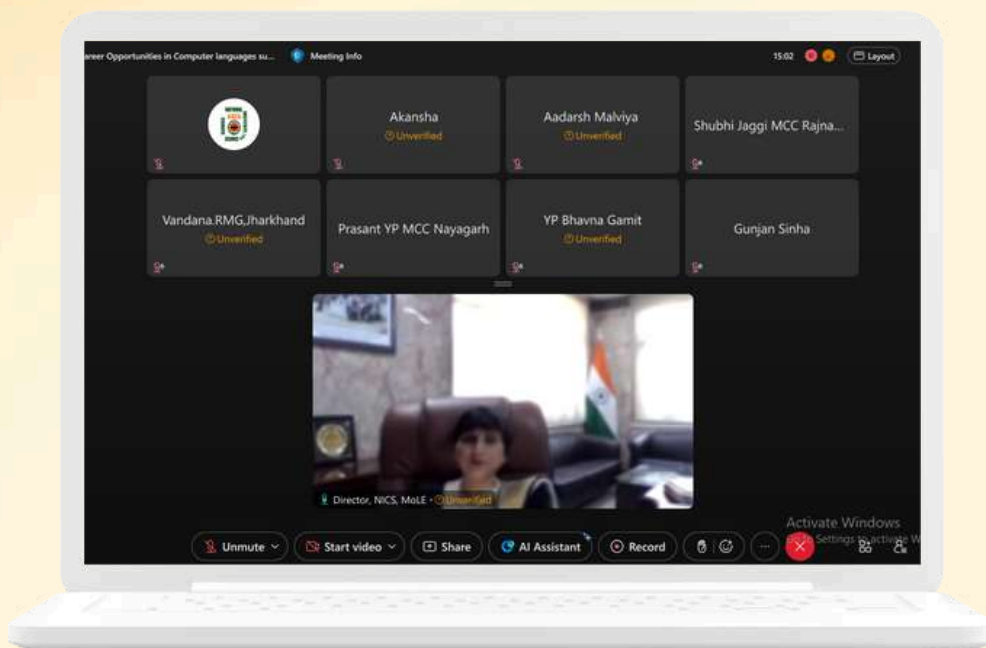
areer Opportunities in Computer languages su... Meeting info

15:02 Layout

Akansha
Unverified

Aadarsh Malviya
Unverified

Shubhi Jaggi MCC Rajna...

Vandana.RMG.Jharkhand
Unverified

Prasant YP MCC Nayagarh

YP Bhavna Gamit
Unverified

Gunjan Sinha

Director, NICS, MoLE · Unverified

Unmute

Start video

Share

AI Assistant

Record

Activate Windows
Go to Settings to activate W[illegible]